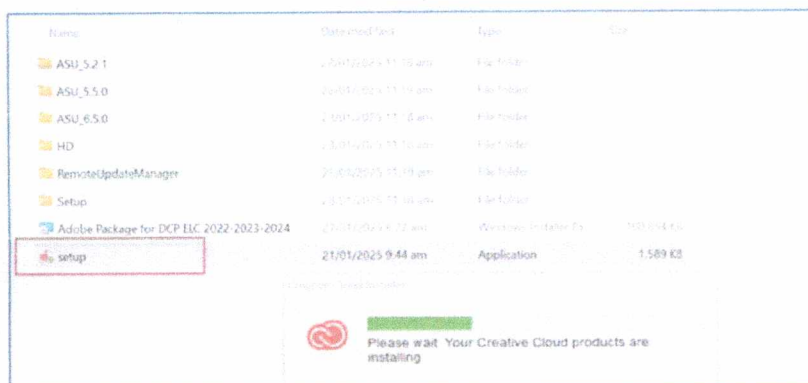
| Name | Date modified | Type | Size |
|---|---|---|---|
| ASU_5.2.1 | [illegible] | File folder | |
| ASU_5.5.0 | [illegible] | File folder | |
| ASU_6.5.0 | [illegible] | File folder | |
| HD | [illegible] | File folder | |
| RemoteUpdateManager | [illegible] | File folder | |
| Setup | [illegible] | File folder | |
| Adobe Package for DCP ELC 2022-2023-2024 | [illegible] | Windows Installer Pa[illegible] | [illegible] |
| setup | 21/01/2025 9:44 am | Application | 1,589 KB |

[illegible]

Please wait. Your Creative Cloud products are installing